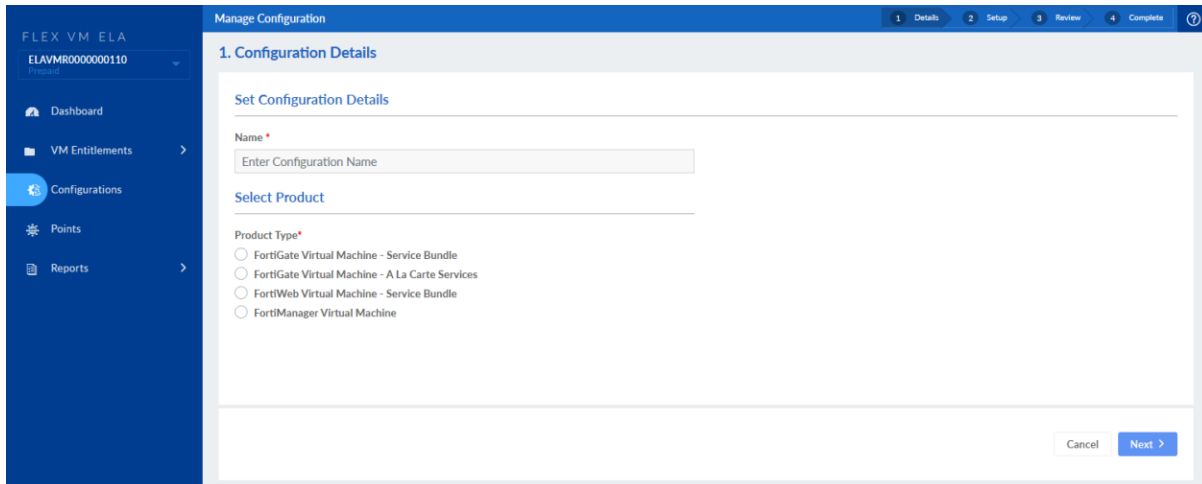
FLEX VM ELA
ELAVMR0000000110
Prepaid

Dashboard
VM Entitlements
Configurations
Points
Reports

Manage Configuration

1 Details
2 Setup
3 Review
4 Complete

1. Configuration Details

Set Configuration Details

Name *
Enter Configuration Name

Select Product

Product Type*
FortiGate Virtual Machine - Service Bundle
FortiGate Virtual Machine - A La Carte Services
FortiWeb Virtual Machine - Service Bundle
FortiManager Virtual Machine

Cancel
Next ›